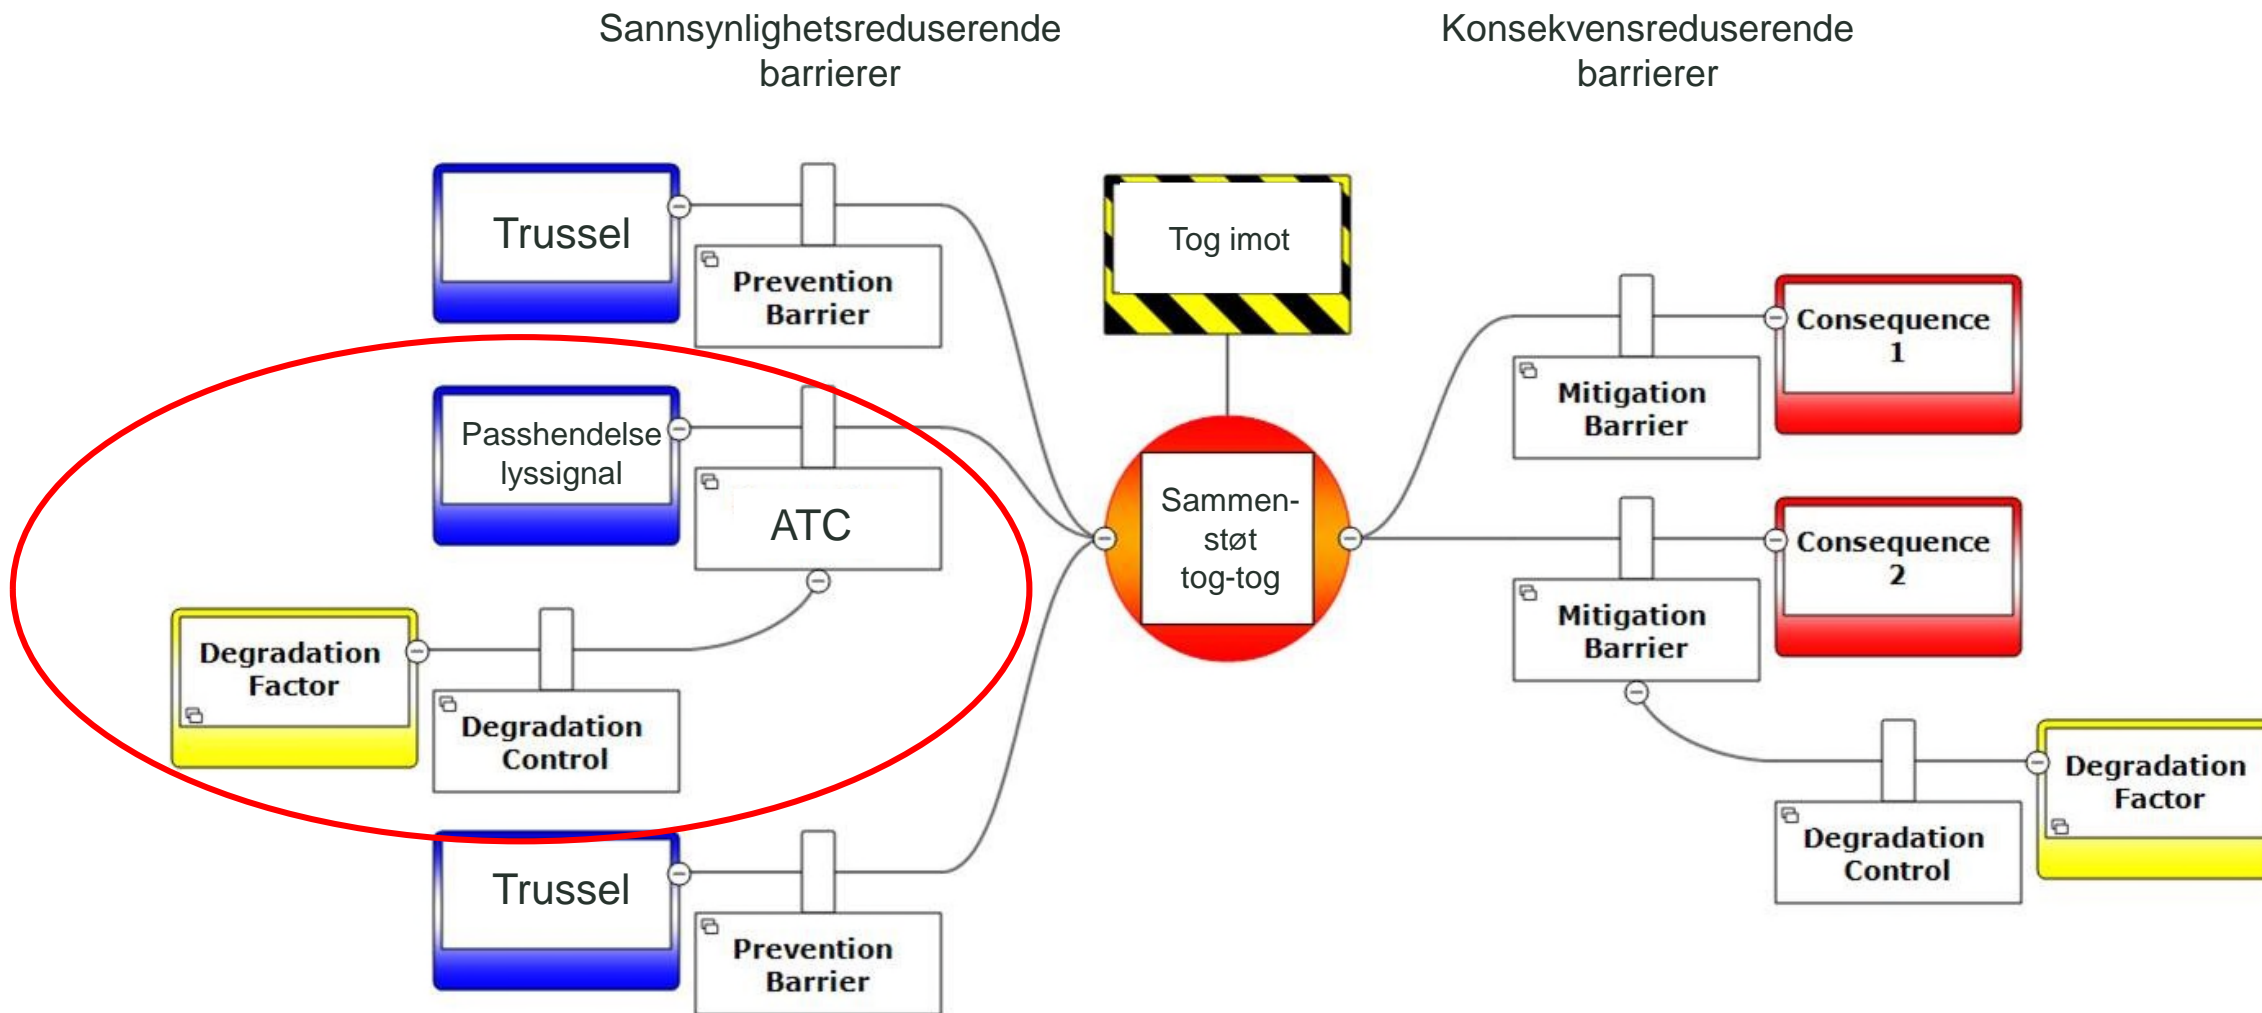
Sannsynlighetsreduserende barrierer

Konsekvensreduserende barrierer

Trussel

Prevention Barrier

Tog imot

Passhendelse lyssignal

ATC

Sammen-støt tog-tog

Mitigation Barrier

Consequence 1

Mitigation Barrier

Consequence 2

Degradation Factor

Degradation Control

Degradation Factor

Degradation Control

Trussel

Prevention Barrier